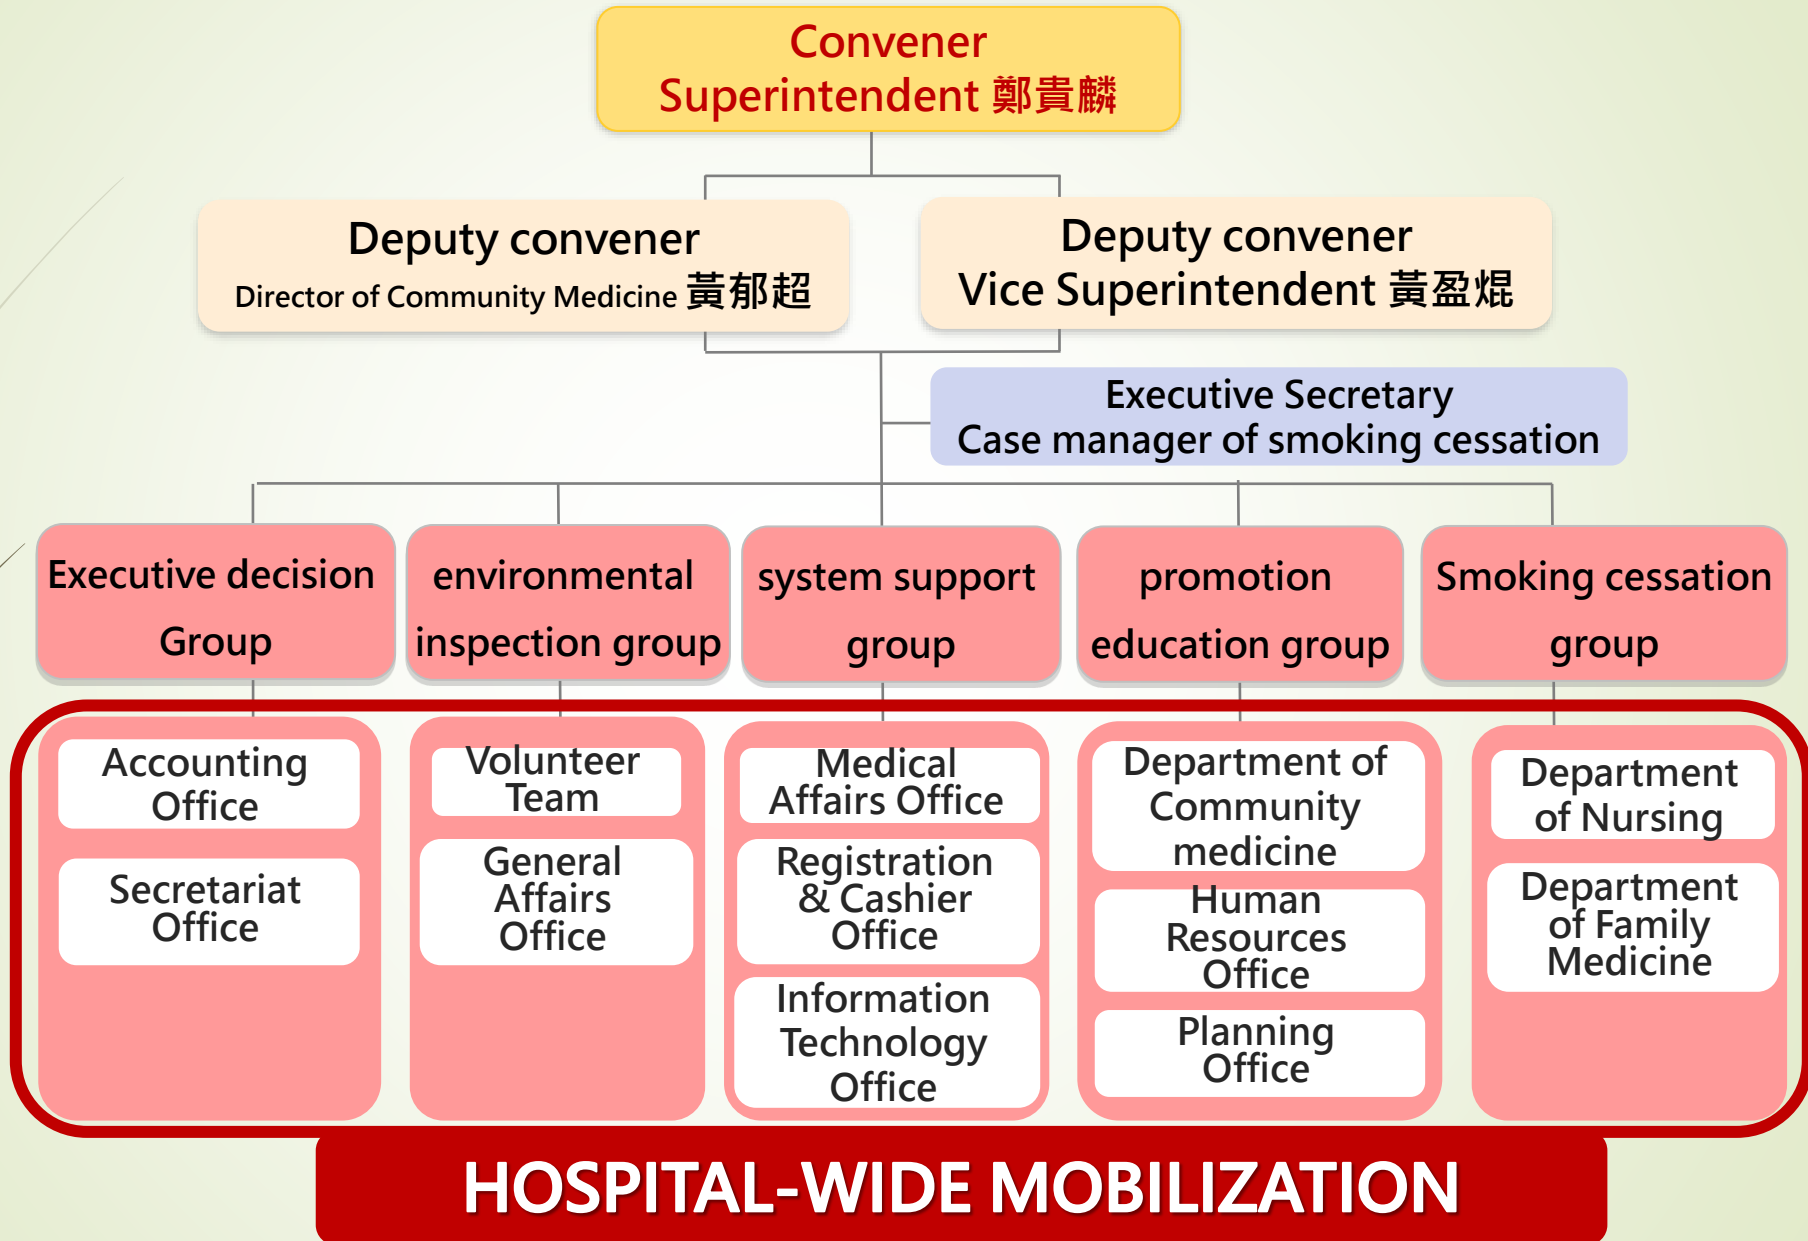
Convener
Superintendent 鄭貴麟

Deputy convener
Director of Community Medicine 黃郁超

Deputy convener
Vice Superintendent 黃盈焜

Executive Secretary
Case manager of smoking cessation

Executive decision Group

environmental inspection group

system support group

promotion education group

Smoking cessation group

Accounting Office

Secretariat Office

Volunteer Team

General Affairs Office

Medical Affairs Office

Registration & Cashier Office

Information Technology Office

Department of Community medicine

Human Resources Office

Planning Office

Department of Nursing

Department of Family Medicine

HOSPITAL-WIDE MOBILIZATION